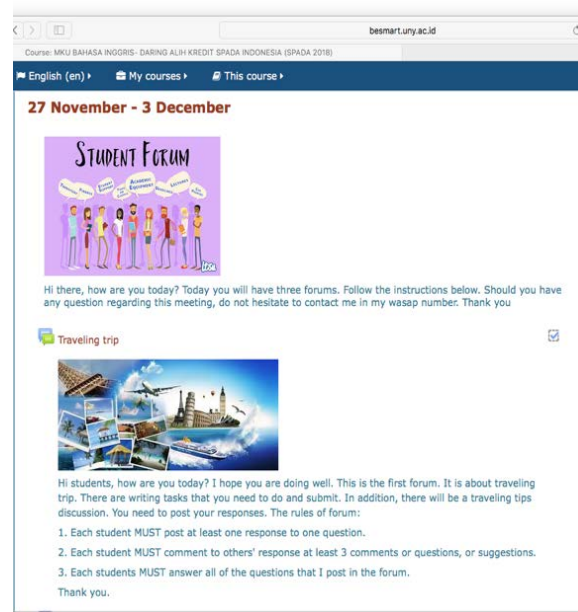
besmart.uny.ac.id

Course: MKU BAHASA INGGRIS- DARING ALIH KREDIT SPADA INDONESIA (SPADA 2018)

English (en) ▸ My courses ▸ This course ▸

27 November - 3 December

STUDENT FORUM

Hi there, how are you today? Today you will have three forums. Follow the instructions below. Should you have any question regarding this meeting, do not hesitate to contact me in my wasap number. Thank you

Traveling trip

Hi students, how are you today? I hope you are doing well. This is the first forum. It is about traveling trip. There are writing tasks that you need to do and submit. In addition, there will be a traveling tips discussion. You need to post your responses. The rules of forum:

1. Each student MUST post at least one response to one question.

2. Each student MUST comment to others' response at least 3 comments or questions, or suggestions.

3. Each students MUST answer all of the questions that I post in the forum.

Thank you.